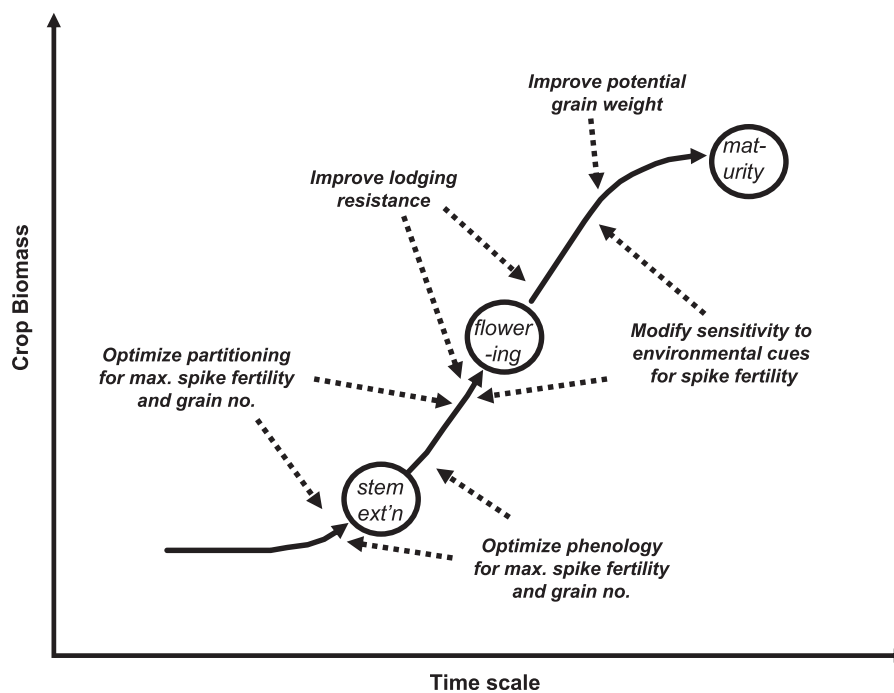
Improve potential grain weight

mat-urity

Improve lodging resistance

Crop Biomass

flower-ing

Modify sensitivity to environmental cues for spike fertility

Optimize partitioning for max. spike fertility and grain no.

stem ext'n

Optimize phenology for max. spike fertility and grain no.

Time scale